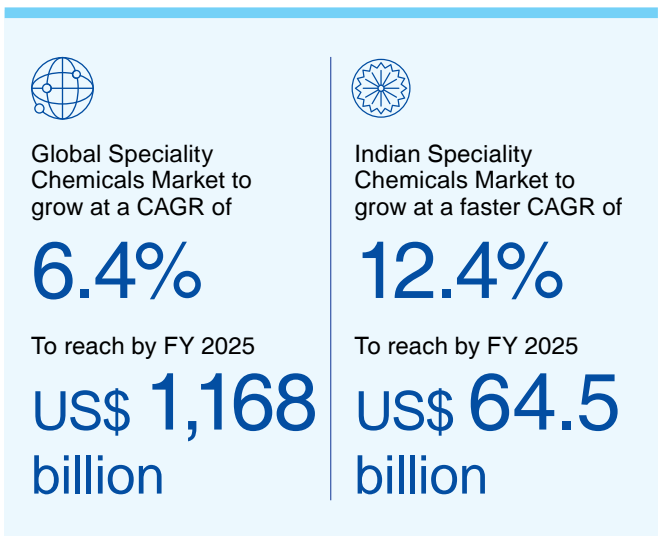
Global Speciality Chemicals Market to grow at a CAGR of

6.4%

To reach by FY 2025

US$ 1,168 billion

Indian Speciality Chemicals Market to grow at a faster CAGR of

12.4%

To reach by FY 2025

US$ 64.5 billion